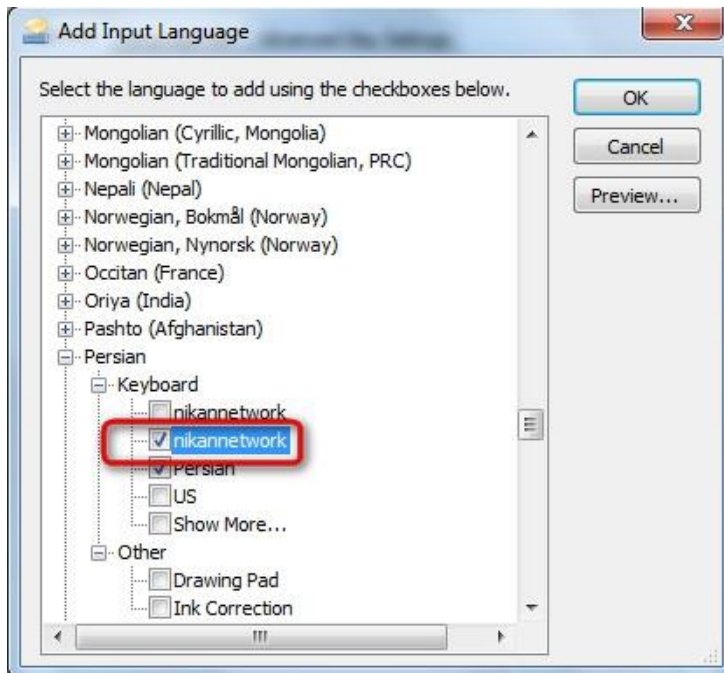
Add Input Language

Select the language to add using the checkboxes below.

OK

Cancel

Preview...

Mongolian (Cyrillic, Mongolia)
Mongolian (Traditional Mongolian, PRC)
Nepali (Nepal)
Norwegian, Bokmål (Norway)
Norwegian, Nynorsk (Norway)
Occitan (France)
Oriya (India)
Pashto (Afghanistan)
Persian
Keyboard
nikannetwork
nikannetwork
Persian
US
Show More...
Other
Drawing Pad
Ink Correction